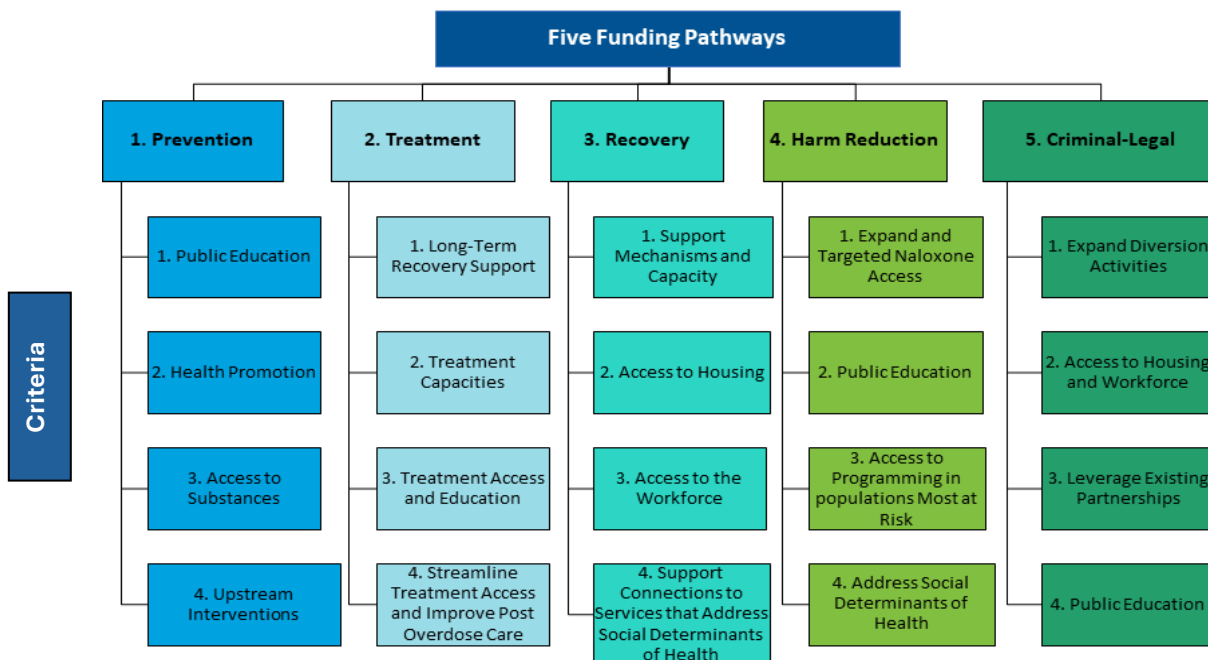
Five Funding Pathways

Criteria

1. Prevention

1. Public Education

2. Health Promotion

3. Access to Substances

4. Upstream Interventions

2. Treatment

1. Long-Term Recovery Support

2. Treatment Capacities

3. Treatment Access and Education

4. Streamline Treatment Access and Improve Post Overdose Care

3. Recovery

1. Support Mechanisms and Capacity

2. Access to Housing

3. Access to the Workforce

4. Support Connections to Services that Address Social Determinants of Health

4. Harm Reduction

1. Expand and Targeted Naloxone Access

2. Public Education

3. Access to Programming in populations Most at Risk

4. Address Social Determinants of Health

5. Criminal-Legal

1. Expand Diversion Activities

2. Access to Housing and Workforce

3. Leverage Existing Partnerships

4. Public Education